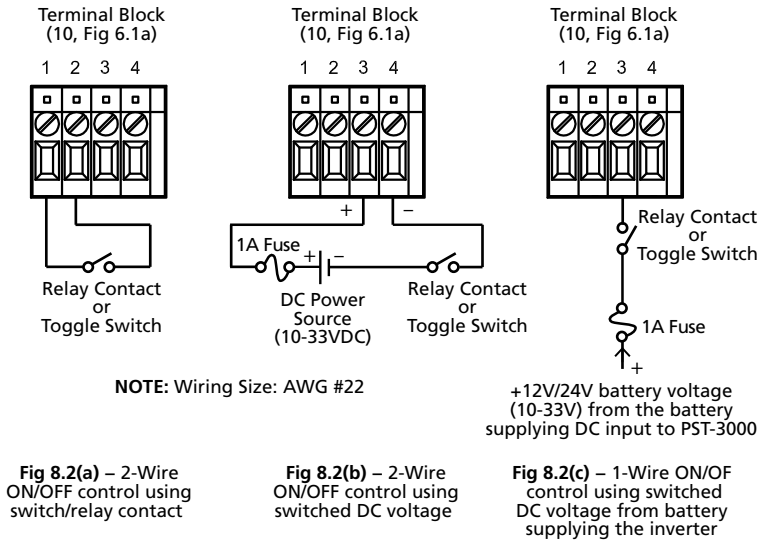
Terminal Block
(10, Fig 6.1a)

1 2 3 4

Relay Contact
or
Toggle Switch

Terminal Block
(10, Fig 6.1a)

1 2 3 4

+ –

1A Fuse
+ –

DC Power
Source
(10-33VDC)

Relay Contact
or
Toggle Switch

Terminal Block
(10, Fig 6.1a)

1 2 3 4

Relay Contact
or
Toggle Switch

1A Fuse

+

+12V/24V battery voltage (10-33V) from the battery supplying DC input to PST-3000

**NOTE:** Wiring Size: AWG #22

**Fig 8.2(a)** – 2-Wire ON/OFF control using switch/relay contact

**Fig 8.2(b)** – 2-Wire ON/OFF control using switched DC voltage

**Fig 8.2(c)** – 1-Wire ON/OF control using switched DC voltage from battery supplying the inverter